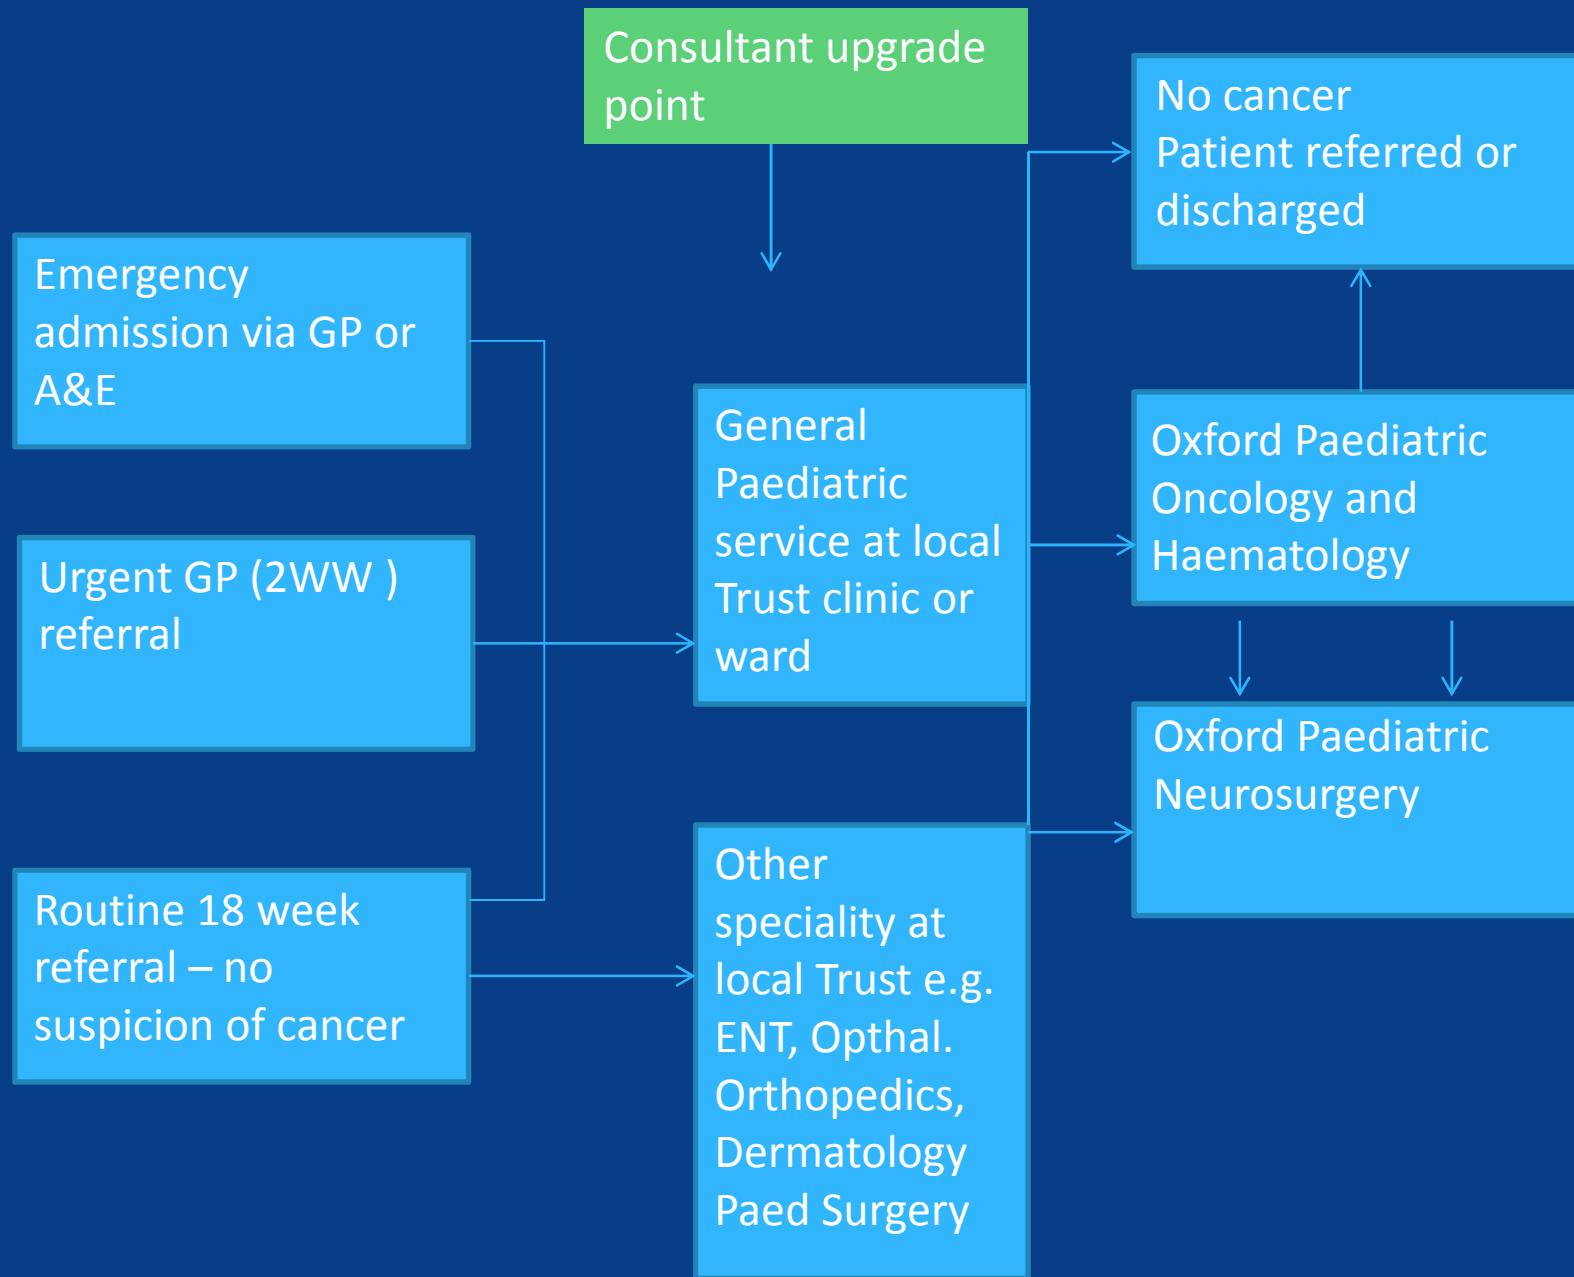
Consultant upgrade point

Emergency admission via GP or A&E

Urgent GP (2WW ) referral

Routine 18 week referral – no suspicion of cancer

General Paediatric service at local Trust clinic or ward

Other speciality at local Trust e.g. ENT, Opthal. Orthopedics, Dermatology Paed Surgery

No cancer
Patient referred or discharged

Oxford Paediatric Oncology and Haematology

Oxford Paediatric Neurosurgery